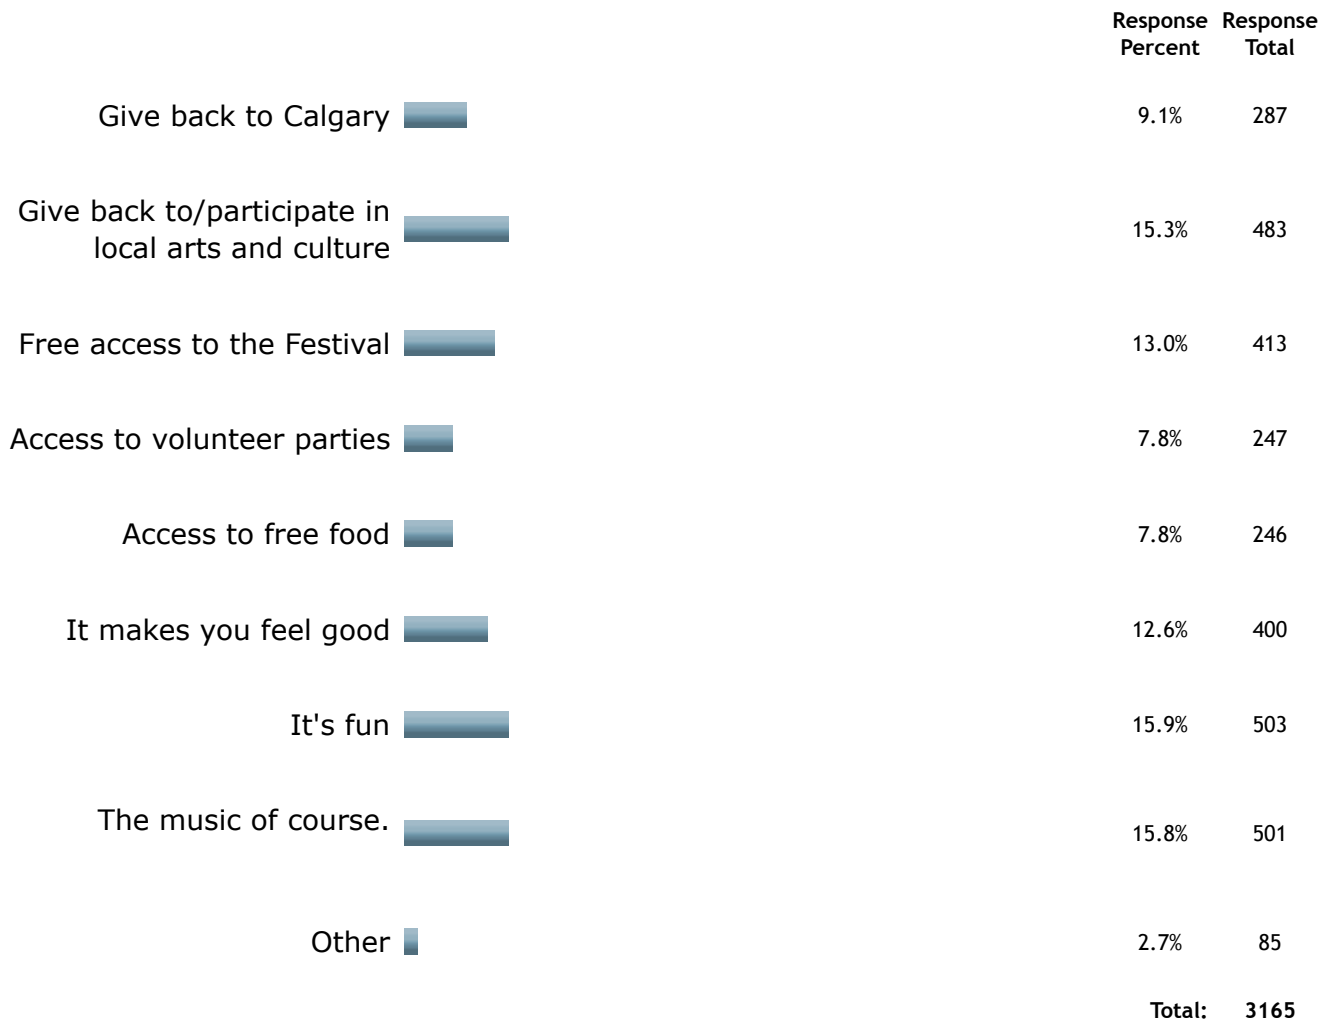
|  | Response Percent | Response Total |
|---|---|---|
| Give back to Calgary | 9.1% | 287 |
| Give back to/participate in local arts and culture | 15.3% | 483 |
| Free access to the Festival | 13.0% | 413 |
| Access to volunteer parties | 7.8% | 247 |
| Access to free food | 7.8% | 246 |
| It makes you feel good | 12.6% | 400 |
| It's fun | 15.9% | 503 |
| The music of course. | 15.8% | 501 |
| Other | 2.7% | 85 |
|  | Total: | 3165 |